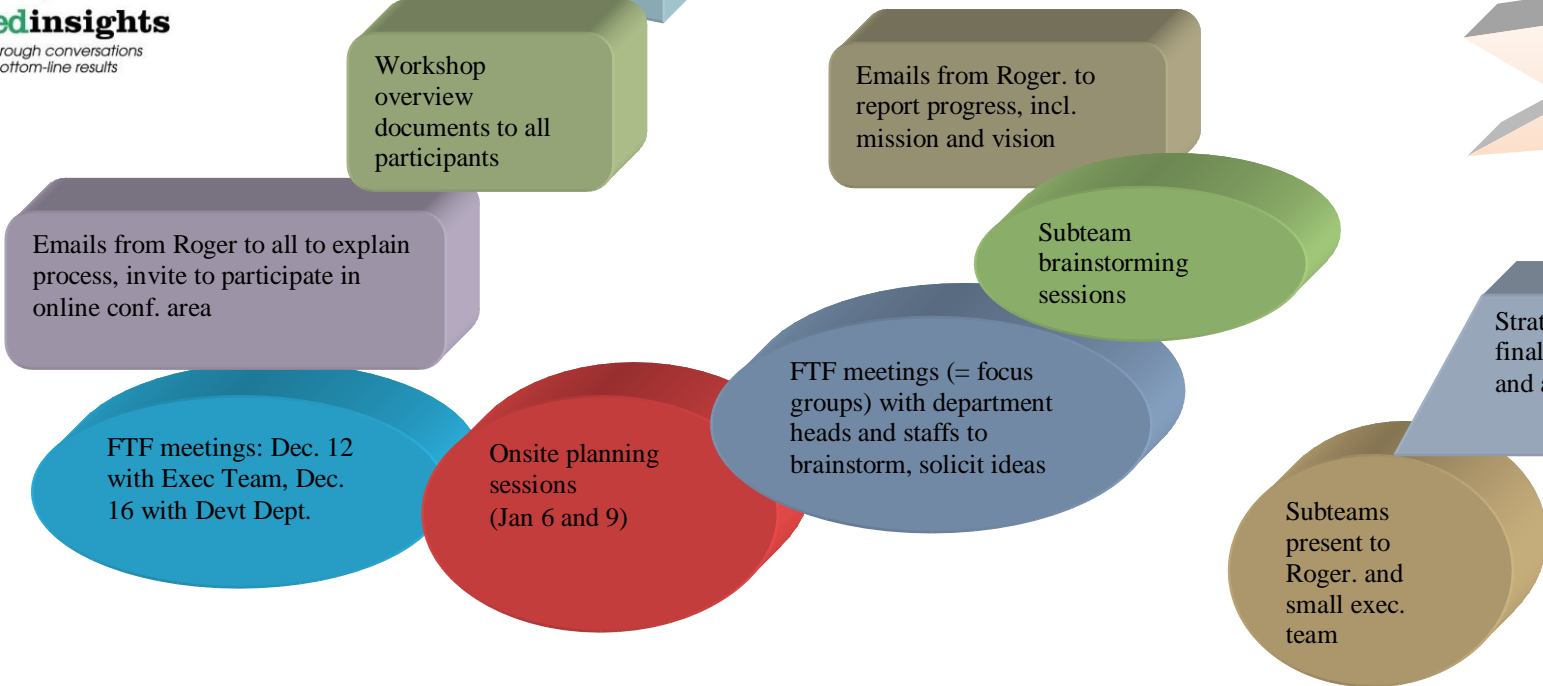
edinsights
rough conversations
ottom-line results

Workshop overview documents to all participants

Emails from Roger. to report progress, incl. mission and vision

Emails from Roger to all to explain process, invite to participate in online conf. area

Subteam brainstorming sessions

Strat
final
and a

FTF meetings (= focus groups) with department heads and staffs to brainstorm, solicit ideas

FTF meetings: Dec. 12 with Exec Team, Dec. 16 with Devt Dept.

Onsite planning sessions (Jan 6 and 9)

Subteams present to Roger. and small exec. team